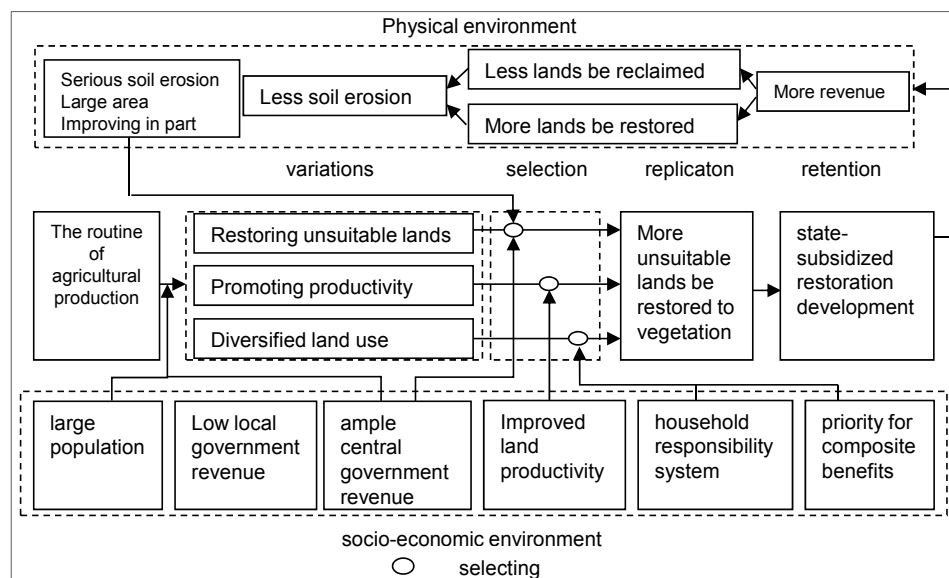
Physical environment

Serious soil erosion
Large area
Improving in part

Less soil erosion

Less lands be reclaimed

More lands be restored

More revenue

variations

selection

replicaton

retention

The routine of agricultural production

Restoring unsuitable lands

Promoting productivity

Diversified land use

More unsuitable lands be restored to vegetation

state-subsidized restoration development

large population

Low local government revenue

ample central government revenue

Improved land productivity

household responsibility system

priority for composite benefits

socio-economic environment

selecting